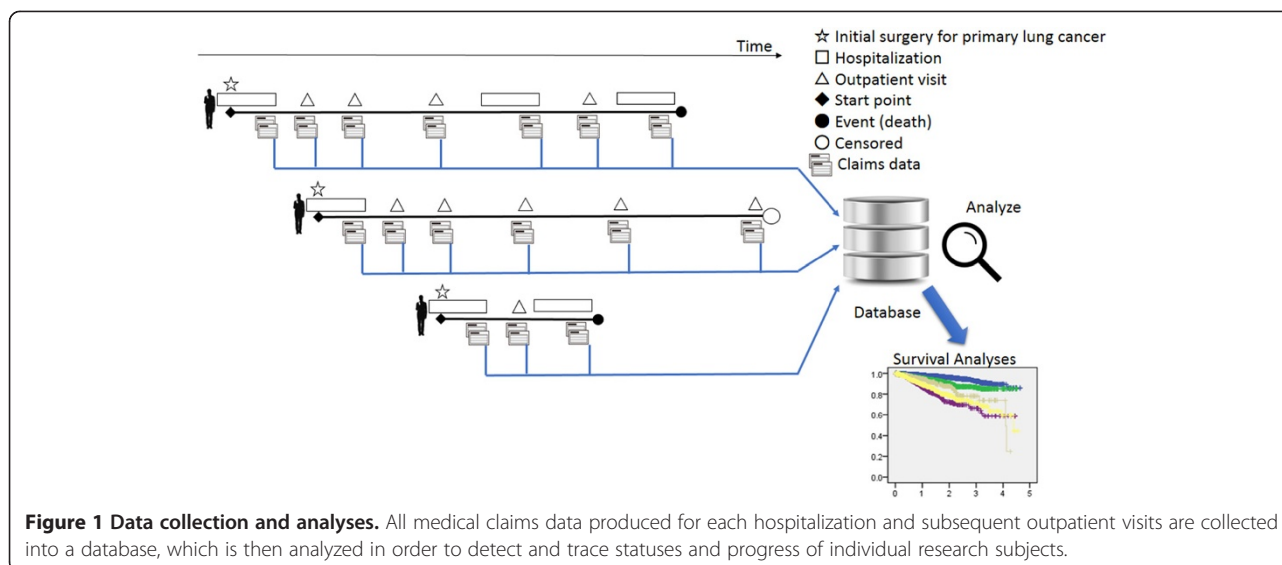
Time

☆ Initial surgery for primary lung cancer
□ Hospitalization
△ Outpatient visit
◆ Start point
● Event (death)
○ Censored
Claims data

Analyze

Database

Survival Analyses

1.0
0.8
0.6
0.4
0.2
0.0

0 1 2 3 4 5

**Figure 1 Data collection and analyses.** All medical claims data produced for each hospitalization and subsequent outpatient visits are collected into a database, which is then analyzed in order to detect and trace statuses and progress of individual research subjects.